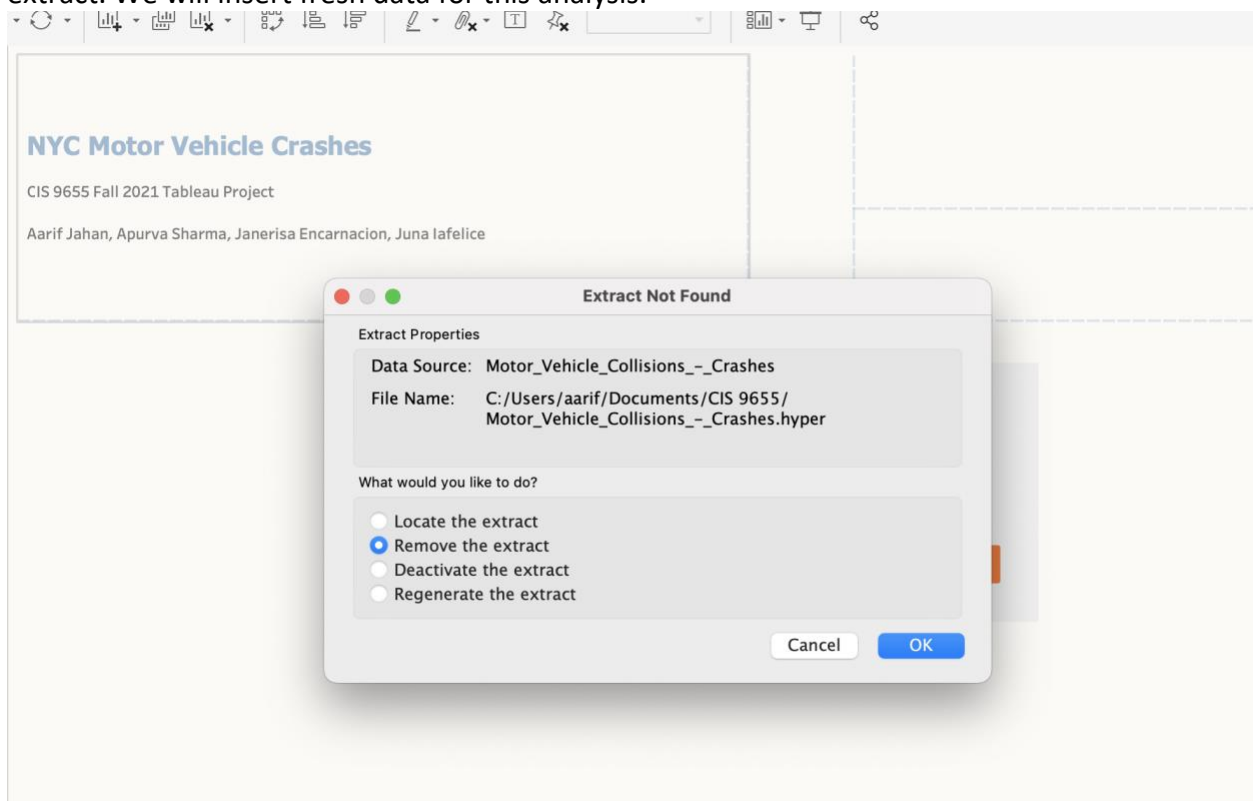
extract. We will insert fresh data for this analysis.

NYC Motor Vehicle Crashes

CIS 9655 Fall 2021 Tableau Project

Aarif Jahan, Apurva Sharma, Janerisa Encarnacion, Juna Iafelice

Extract Not Found

Extract Properties

Data Source: Motor_Vehicle_Collisions_-_Crashes

File Name: C:/Users/aarif/Documents/CIS 9655/Motor_Vehicle_Collisions_-_Crashes.hyper

What would you like to do?

Locate the extract
Remove the extract
Deactivate the extract
Regenerate the extract

Cancel
OK